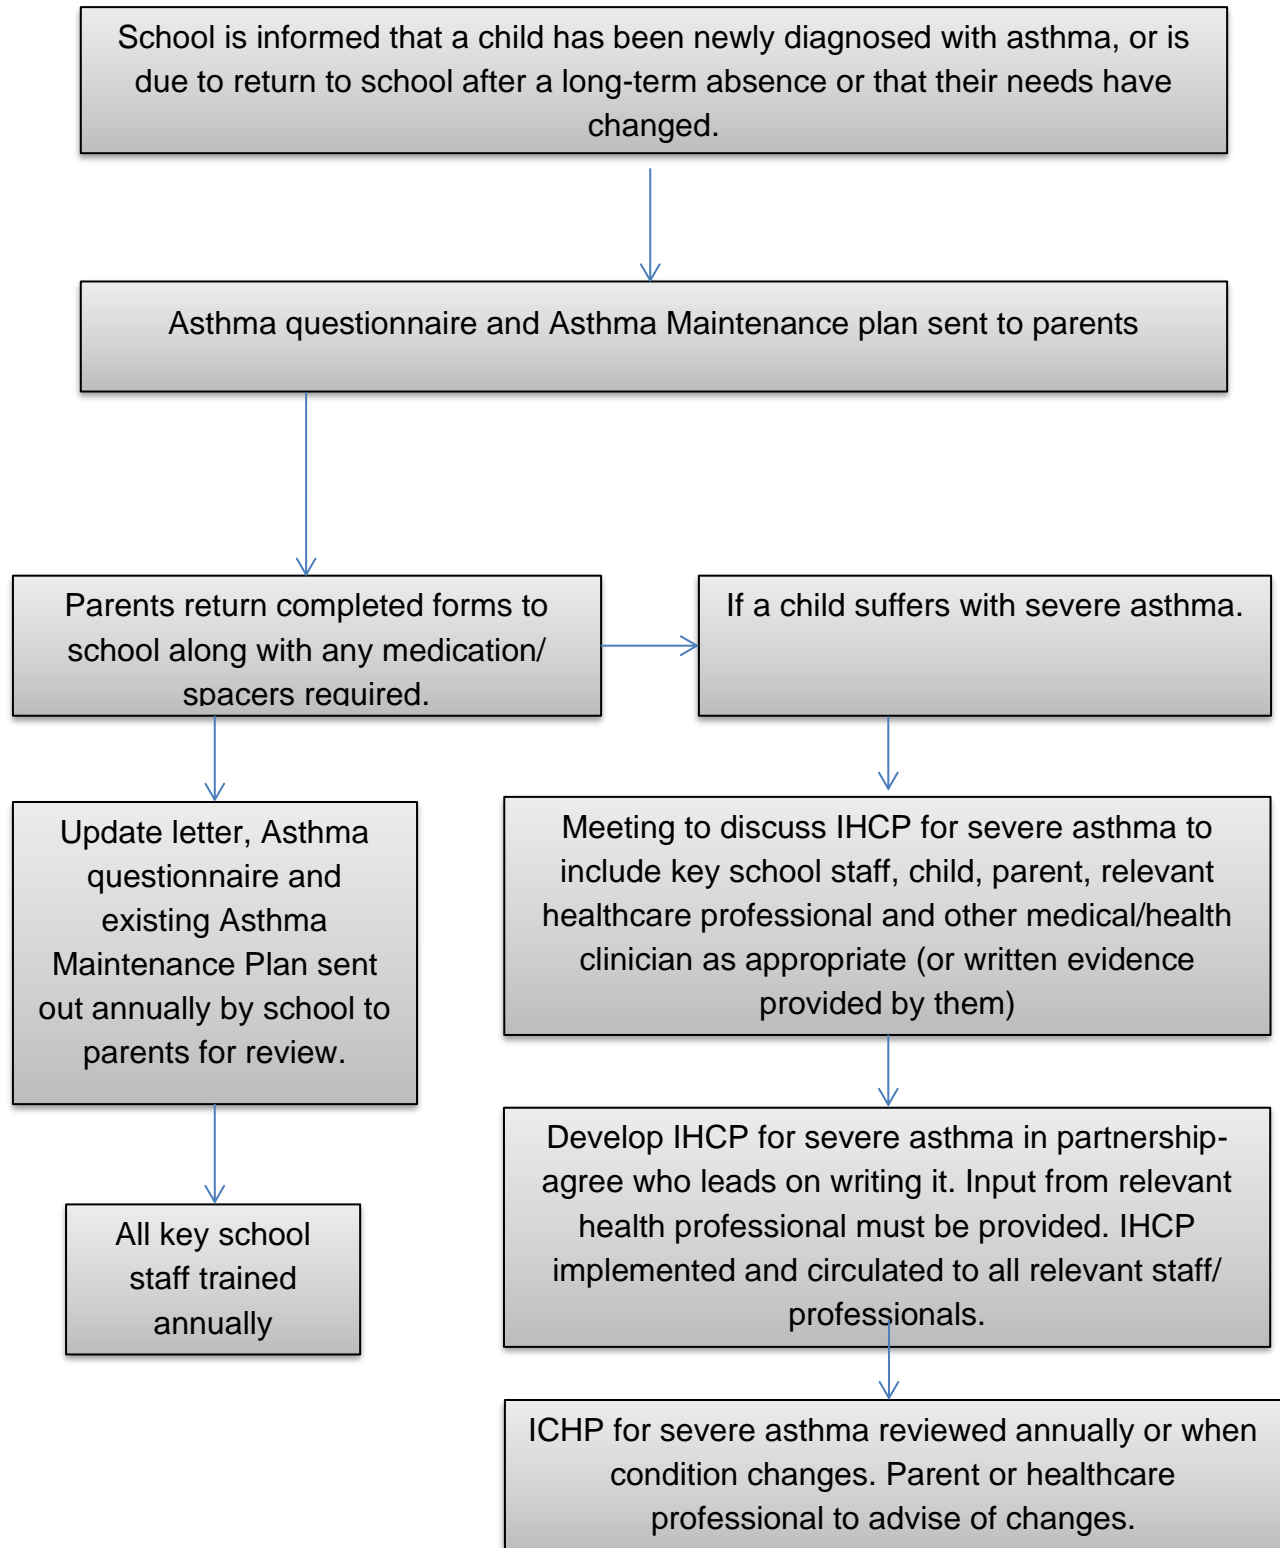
School is informed that a child has been newly diagnosed with asthma, or is due to return to school after a long-term absence or that their needs have changed.

Asthma questionnaire and Asthma Maintenance plan sent to parents

Parents return completed forms to school along with any medication/ spacers required.

If a child suffers with severe asthma.

Update letter, Asthma questionnaire and existing Asthma Maintenance Plan sent out annually by school to parents for review.

All key school staff trained annually

Meeting to discuss IHCP for severe asthma to include key school staff, child, parent, relevant healthcare professional and other medical/health clinician as appropriate (or written evidence provided by them)

Develop IHCP for severe asthma in partnership- agree who leads on writing it. Input from relevant health professional must be provided. IHCP implemented and circulated to all relevant staff/ professionals.

ICHP for severe asthma reviewed annually or when condition changes. Parent or healthcare professional to advise of changes.